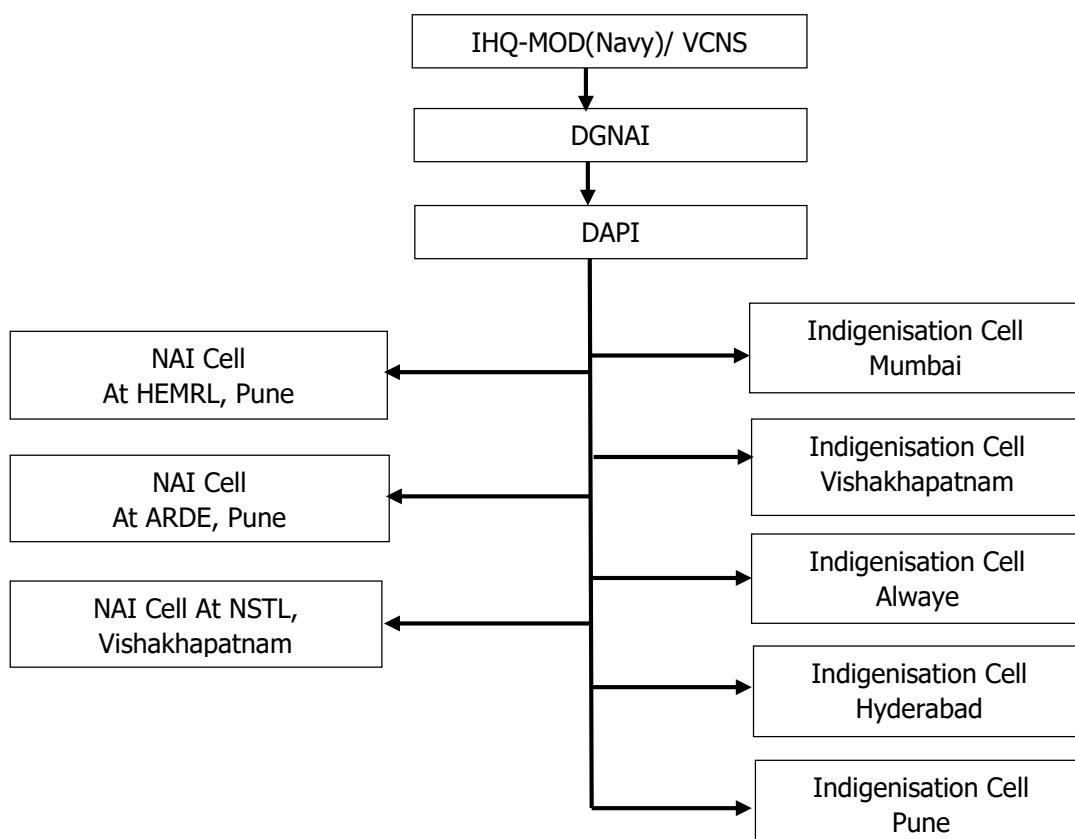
IHQ-MOD(Navy)/ VCNS

DGNAI

DAPI

NAI Cell
At HEMRL, Pune

NAI Cell
At ARDE, Pune

NAI Cell At NSTL,
Vishakhapatnam

Indigenisation Cell
Mumbai

Indigenisation Cell
Vishakhapatnam

Indigenisation Cell
Alwaye

Indigenisation Cell
Hyderabad

Indigenisation Cell
Pune